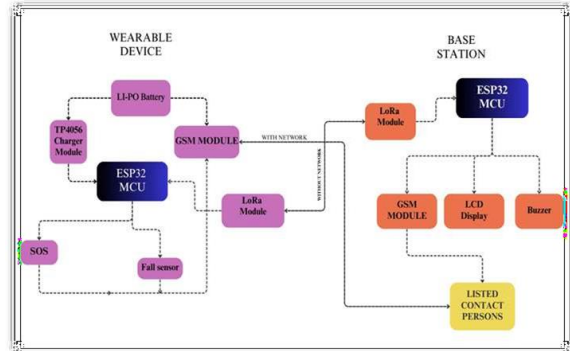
WEARABLE DEVICE

LI-PO Battery

TP4056 Charger Module

GSM MODULE

WITH NETWORK

WITHOUT NETWORK

ESP32 MCU

LoRa Module

SOS

Fall sensor

BASE STATION

LoRa Module

ESP32 MCU

GSM MODULE

LCD Display

Buzzer

LISTED CONTACT PERSONS